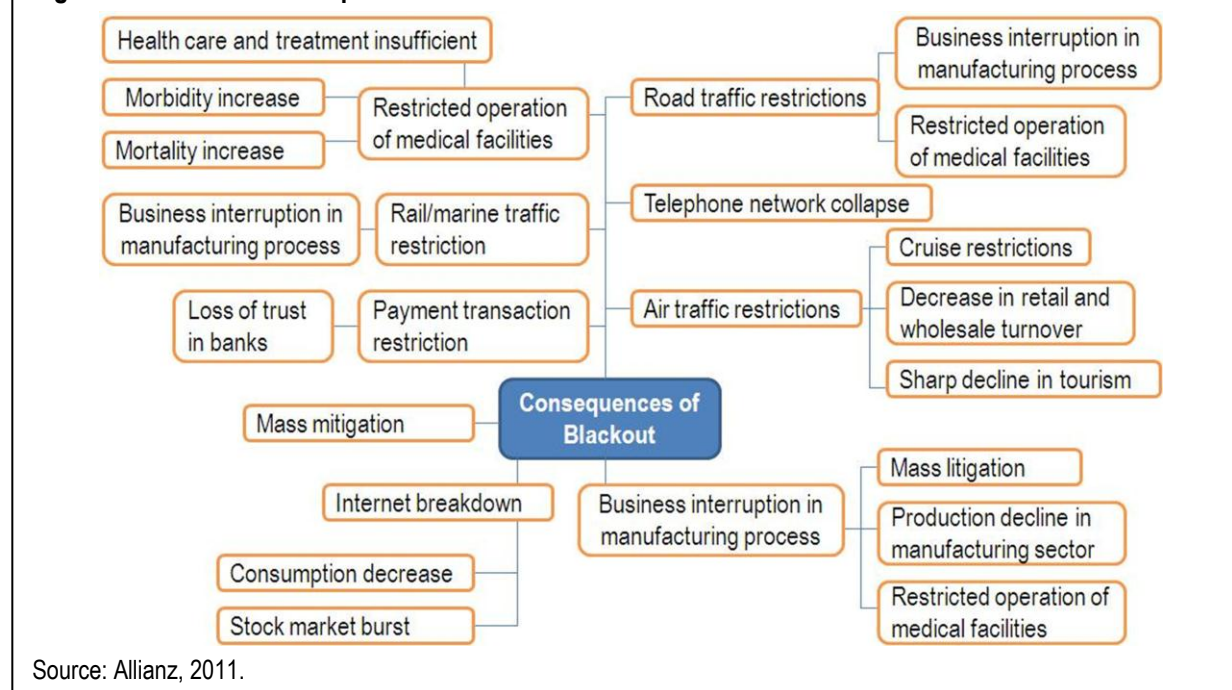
Health care and treatment insufficient

Morbidity increase

Mortality increase

Restricted operation of medical facilities

Road traffic restrictions

Business interruption in manufacturing process

Restricted operation of medical facilities

Telephone network collapse

Business interruption in manufacturing process

Rail/marine traffic restriction

Cruise restrictions

Loss of trust in banks

Payment transaction restriction

Air traffic restrictions

Decrease in retail and wholesale turnover

Sharp decline in tourism

Mass mitigation

Consequences of Blackout

Mass litigation

Internet breakdown

Business interruption in manufacturing process

Production decline in manufacturing sector

Consumption decrease

Stock market burst

Restricted operation of medical facilities

Source: Allianz, 2011.